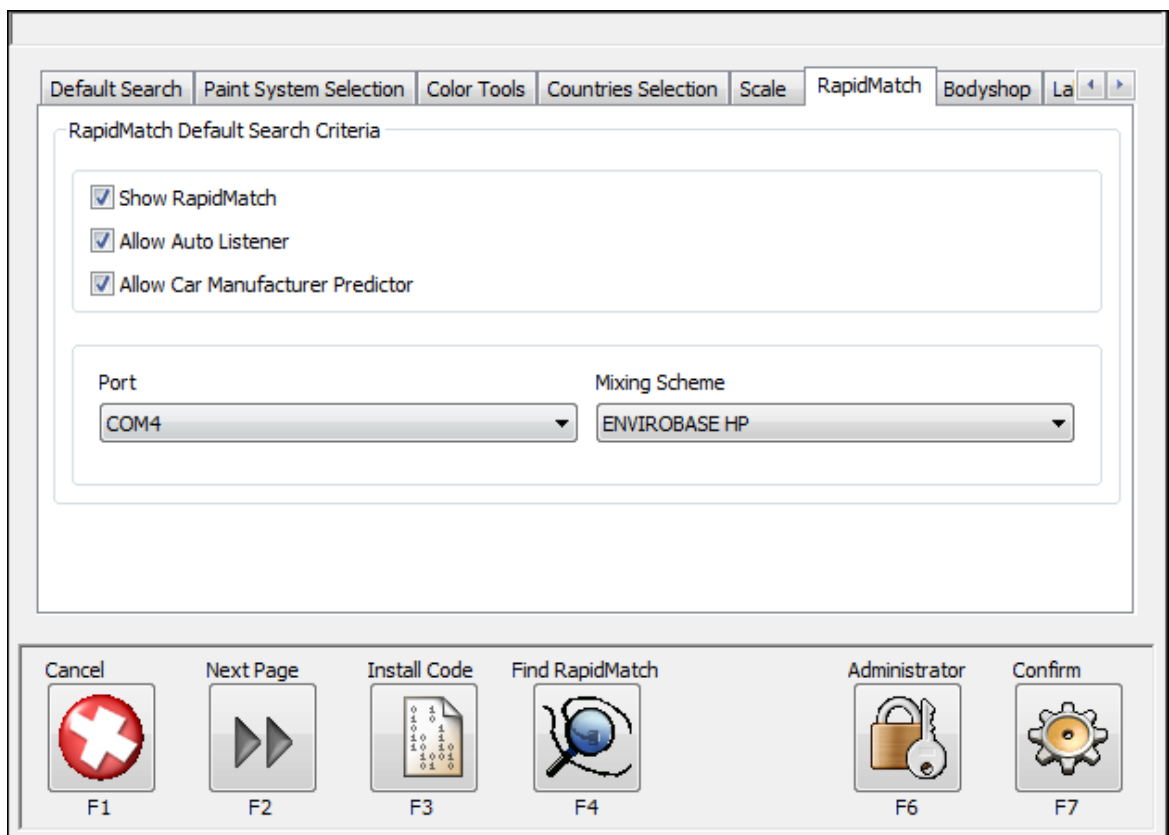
Default Search | Paint System Selection | Color Tools | Countries Selection | Scale | RapidMatch | Bodyshop | La

RapidMatch Default Search Criteria

Show RapidMatch
Allow Auto Listener
Allow Car Manufacturer Predictor

Port
COM4

Mixing Scheme
ENVIROBASE HP

Cancel
F1

Next Page
F2

Install Code
F3

Find RapidMatch
F4

Administrator
F6

Confirm
F7